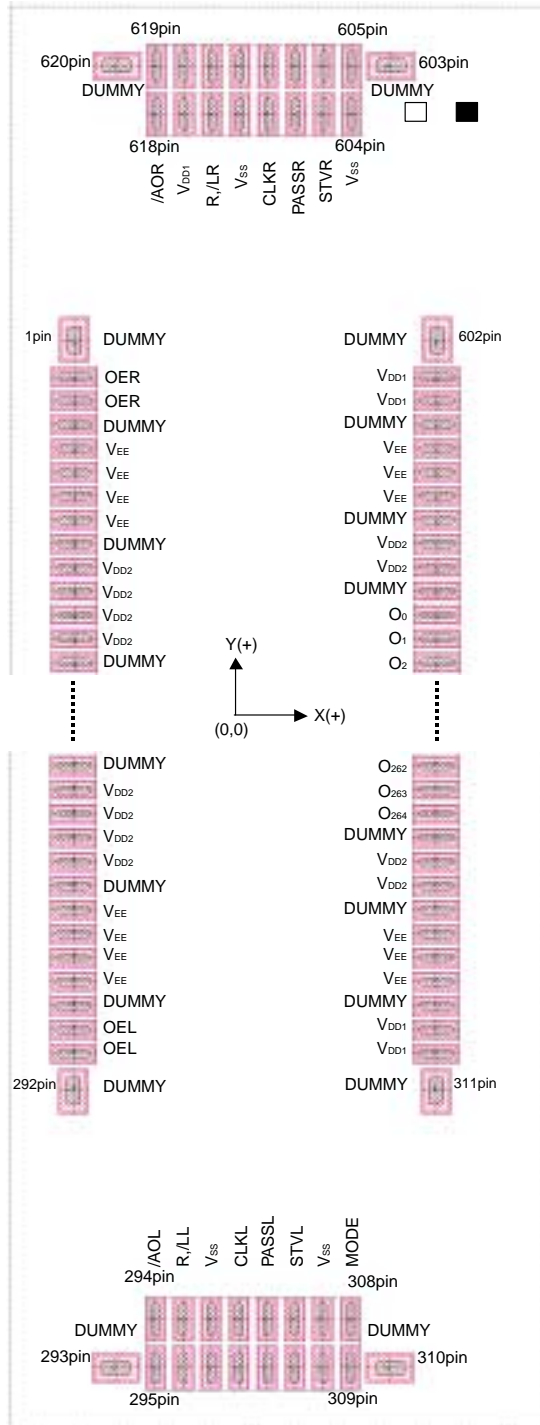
619pin
605pin
620pin
603pin
DUMMY
DUMMY
618pin
604pin
/AOR
$V_{DD1}$
R,/LR
$V_{SS}$
CLKR
PASSR
STVR
$V_{SS}$

1pin
DUMMY
OER
OER
DUMMY
$V_{EE}$
$V_{EE}$
$V_{EE}$
$V_{EE}$
DUMMY
$V_{DD2}$
$V_{DD2}$
$V_{DD2}$
$V_{DD2}$
DUMMY

DUMMY
602pin
$V_{DD1}$
$V_{DD1}$
DUMMY
$V_{EE}$
$V_{EE}$
$V_{EE}$
DUMMY
$V_{DD2}$
$V_{DD2}$
DUMMY
$O_0$
$O_1$
$O_2$

Y(+)
(0,0)
X(+)

DUMMY
$V_{DD2}$
$V_{DD2}$
$V_{DD2}$
$V_{DD2}$
DUMMY
$V_{EE}$
$V_{EE}$
$V_{EE}$
$V_{EE}$
DUMMY
OEL
OEL
292pin
DUMMY

$O_{262}$
$O_{263}$
$O_{264}$
DUMMY
$V_{DD2}$
$V_{DD2}$
DUMMY
$V_{EE}$
$V_{EE}$
$V_{EE}$
DUMMY
$V_{DD1}$
$V_{DD1}$
DUMMY
311pin

/AOL
R,/LL
$V_{SS}$
CLKL
PASSL
STVL
$V_{SS}$
MODE
294pin
308pin
DUMMY
DUMMY
293pin
310pin
295pin
309pin